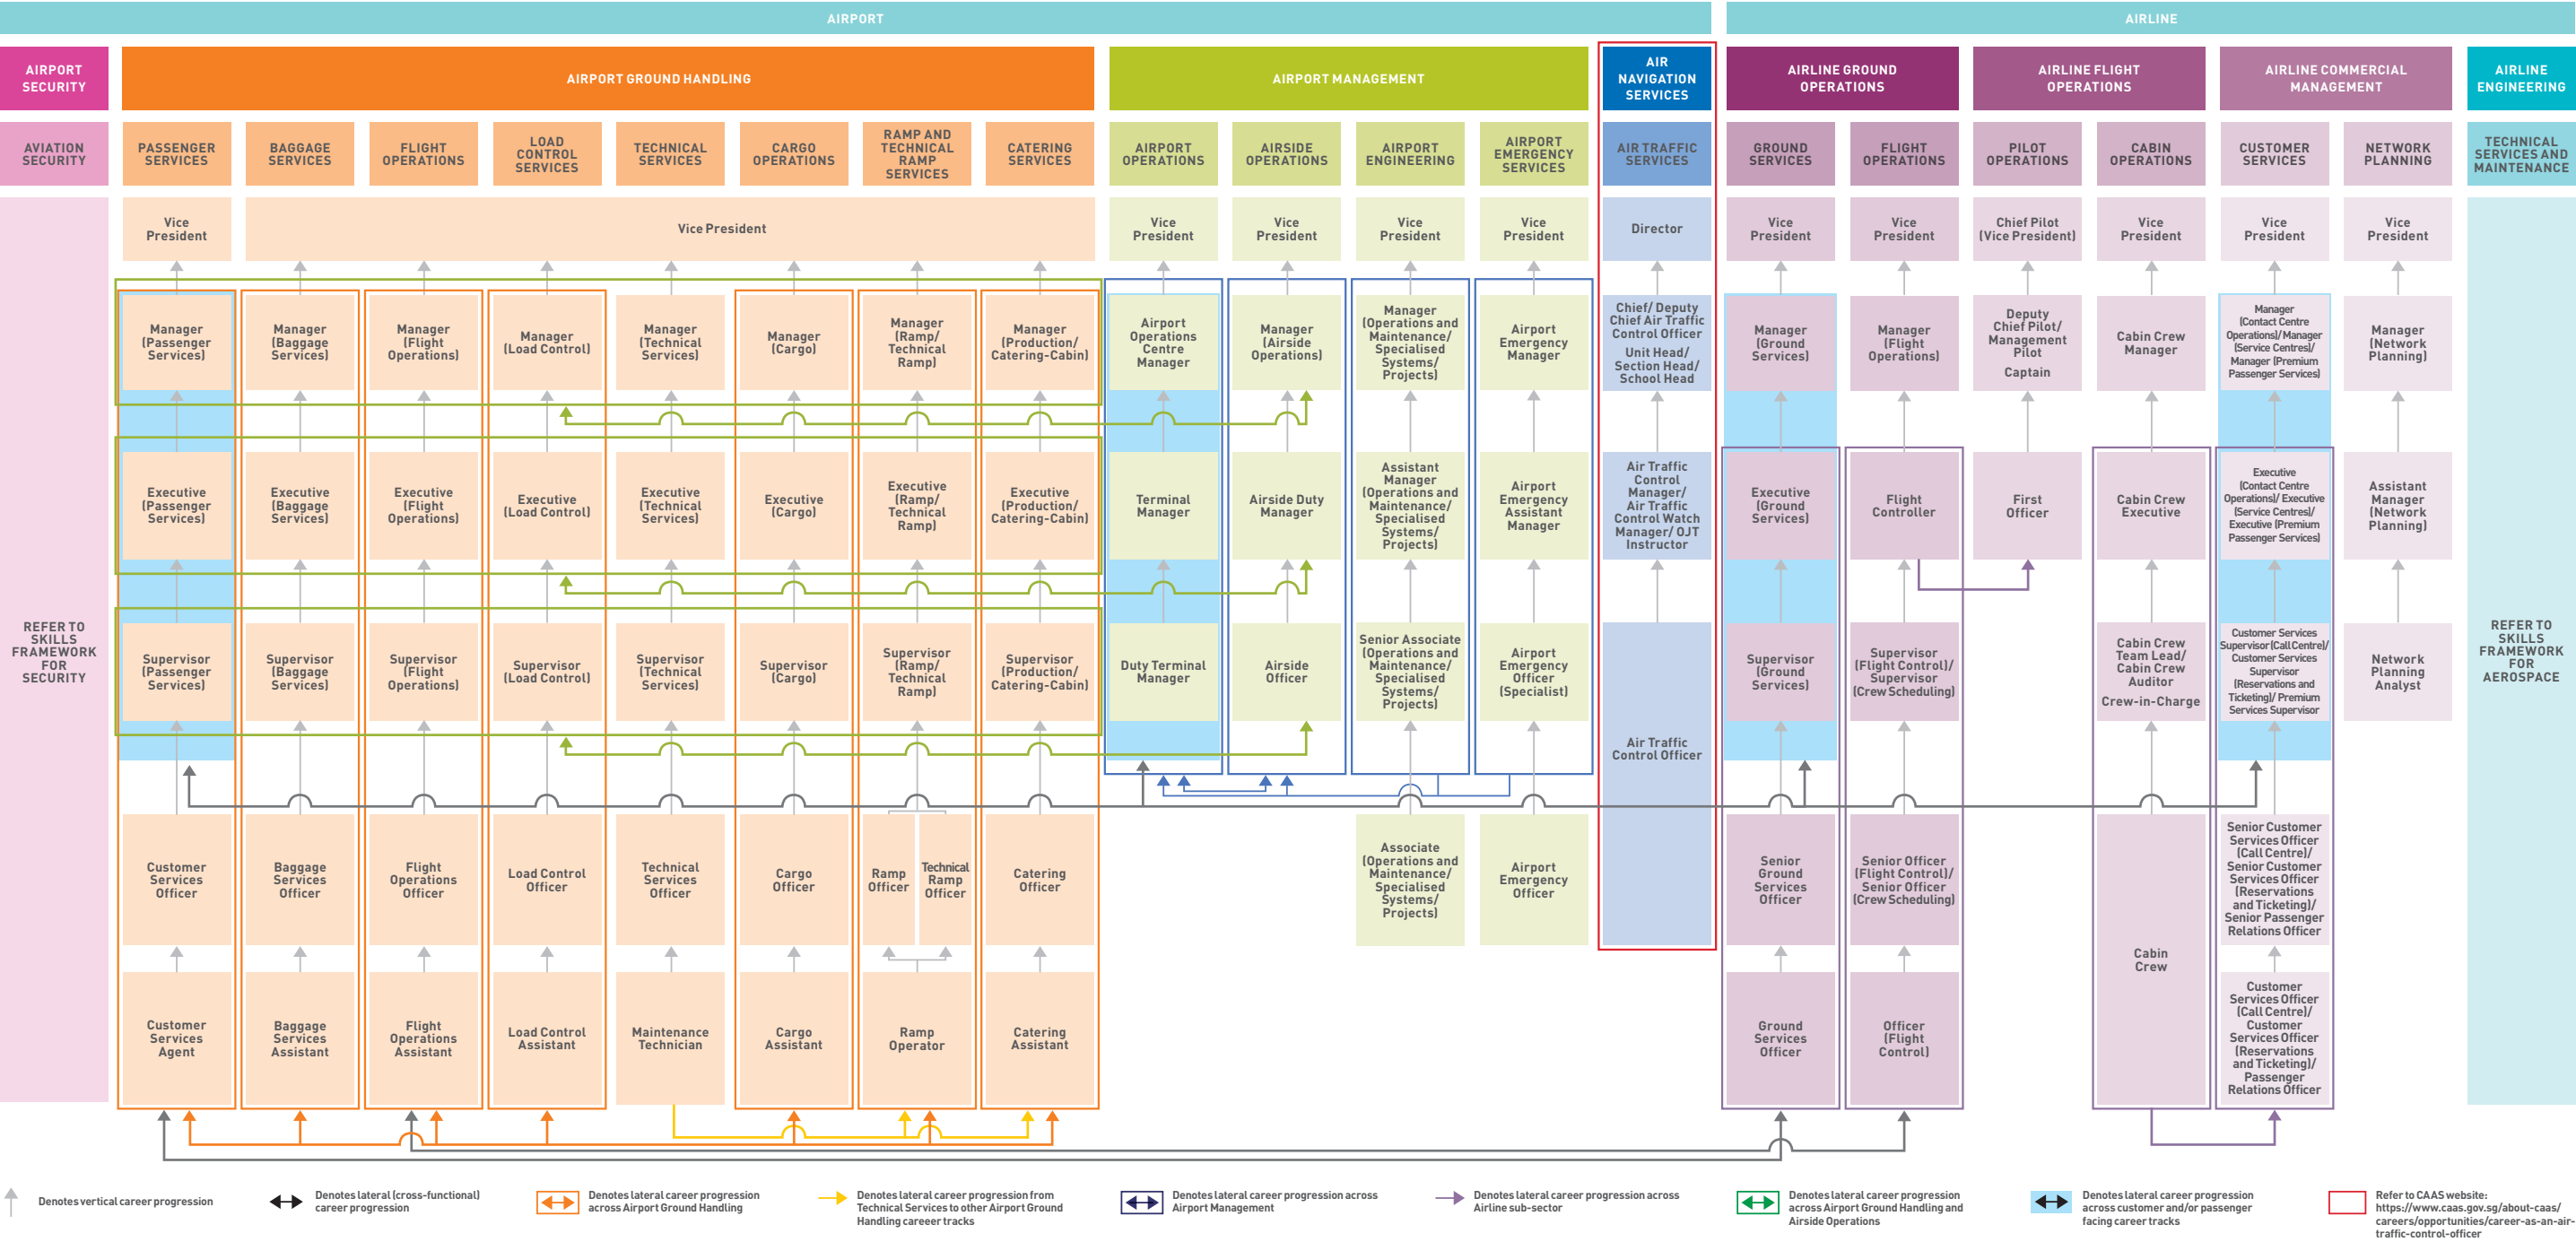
AIRPORT

AIRLINE

AIRPORT SECURITY

AIRPORT GROUND HANDLING

AIRPORT MANAGEMENT

AIR NAVIGATION SERVICES

AIRLINE GROUND OPERATIONS

AIRLINE FLIGHT OPERATIONS

AIRLINE COMMERCIAL MANAGEMENT

AIRLINE ENGINEERING

AVIATION SECURITY

PASSENGER SERVICES

BAGGAGE SERVICES

FLIGHT OPERATIONS

LOAD CONTROL SERVICES

TECHNICAL SERVICES

CARGO OPERATIONS

RAMP AND TECHNICAL RAMP SERVICES

CATERING SERVICES

AIRPORT OPERATIONS

AIRSIDE OPERATIONS

AIRPORT ENGINEERING

AIRPORT EMERGENCY SERVICES

AIR TRAFFIC SERVICES

GROUND SERVICES

FLIGHT OPERATIONS

PILOT OPERATIONS

CABIN OPERATIONS

CUSTOMER SERVICES

NETWORK PLANNING

TECHNICAL SERVICES AND MAINTENANCE

REFER TO SKILLS FRAMEWORK FOR SECURITY

Vice President

Vice President

Vice President

Vice President

Vice President

Vice President

Director

Vice President

Vice President

Chief Pilot (Vice President)

Vice President

Vice President

Vice President

REFER TO SKILLS FRAMEWORK FOR AEROSPACE

Manager (Passenger Services)

Manager (Baggage Services)

Manager (Flight Operations)

Manager (Load Control)

Manager (Technical Services)

Manager (Cargo)

Manager (Ramp/ Technical Ramp)

Manager (Production/ Catering-Cabin)

Airport Operations Centre Manager

Manager (Airside Operations)

Manager (Operations and Maintenance/ Specialised Systems/ Projects)

Airport Emergency Manager

Chief/ Deputy Chief Air Traffic Control Officer

Unit Head/ Section Head/ School Head

Manager (Ground Services)

Manager (Flight Operations)

Deputy Chief Pilot/ Management Pilot

Captain

Cabin Crew Manager

Manager (Contact Centre Operations)/ Manager (Service Centres)/ Manager (Premium Passenger Services)

Manager (Network Planning)

Executive (Passenger Services)

Executive (Baggage Services)

Executive (Flight Operations)

Executive (Load Control)

Executive (Technical Services)

Executive (Cargo)

Executive (Ramp/ Technical Ramp)

Executive (Production/ Catering-Cabin)

Terminal Manager

Airside Duty Manager

Assistant Manager (Operations and Maintenance/ Specialised Systems/ Projects)

Airport Emergency Assistant Manager

Air Traffic Control Manager/ Air Traffic Control Watch Manager/ OJT Instructor

Executive (Ground Services)

Flight Controller

First Officer

Cabin Crew Executive

Executive (Contact Centre Operations)/ Executive (Service Centres)/ Executive (Premium Passenger Services)

Assistant Manager (Network Planning)

Supervisor (Passenger Services)

Supervisor (Baggage Services)

Supervisor (Flight Operations)

Supervisor (Load Control)

Supervisor (Technical Services)

Supervisor (Cargo)

Supervisor (Ramp/ Technical Ramp)

Supervisor (Production/ Catering-Cabin)

Duty Terminal Manager

Airside Officer

Senior Associate (Operations and Maintenance/ Specialised Systems/ Projects)

Airport Emergency Officer (Specialist)

Air Traffic Control Officer

Supervisor (Ground Services)

Supervisor (Flight Control)/ Supervisor (Crew Scheduling)

Cabin Crew Team Lead/ Cabin Crew Auditor

Crew-in-Charge

Customer Services Supervisor (Call Centre)/ Customer Services Supervisor (Reservations and Ticketing)/ Premium Services Supervisor

Network Planning Analyst

Customer Services Officer

Baggage Services Officer

Flight Operations Officer

Load Control Officer

Technical Services Officer

Cargo Officer

Ramp Officer

Technical Ramp Officer

Catering Officer

Associate (Operations and Maintenance/ Specialised Systems/ Projects)

Airport Emergency Officer

Senior Ground Services Officer

Senior Officer (Flight Control)/ Senior Officer (Crew Scheduling)

Cabin Crew

Senior Customer Services Officer (Call Centre)/ Senior Customer Services Officer (Reservations and Ticketing)/ Senior Passenger Relations Officer

Customer Services Agent

Baggage Services Assistant

Flight Operations Assistant

Load Control Assistant

Maintenance Technician

Cargo Assistant

Ramp Operator

Catering Assistant

Ground Services Officer

Officer (Flight Control)

Customer Services Officer (Call Centre)/ Customer Services Officer (Reservations and Ticketing)/ Passenger Relations Officer

Denotes vertical career progression

Denotes lateral (cross-functional) career progression

Denotes lateral career progression across Airport Ground Handling

Denotes lateral career progression from Technical Services to other Airport Ground Handling careeer tracks

Denotes lateral career progression across Airport Management

Denotes lateral career progression across Airline sub-sector

Denotes lateral career progression across Airport Ground Handling and Airside Operations

Denotes lateral career progression across customer and/or passenger facing career tracks

Refer to CAAS website: https://www.caas.gov.sg/about-caas/careers/opportunities/career-as-an-air-traffic-control-officer